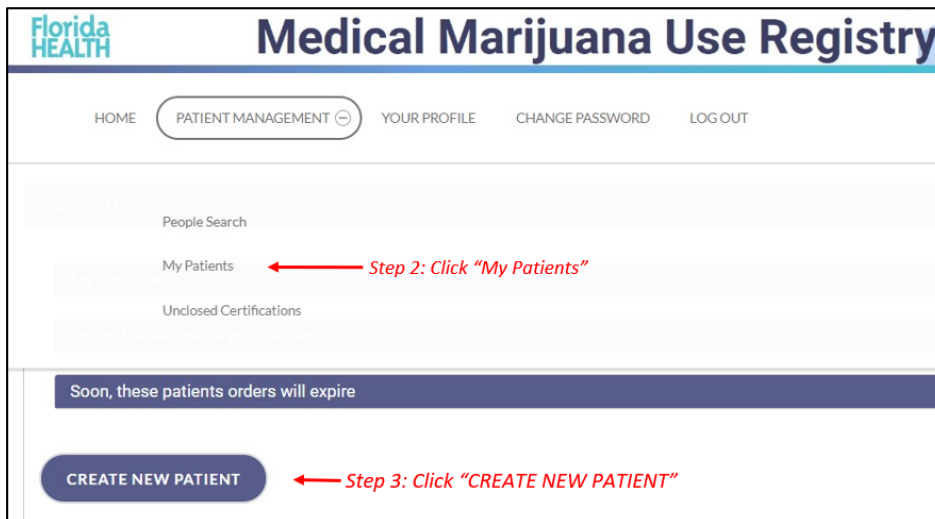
Florida HEALTH

Medical Marijuana Use Registry

HOME PATIENT MANAGEMENT YOUR PROFILE CHANGE PASSWORD LOG OUT

People Search

My Patients

Step 2: Click "My Patients"

Unclosed Certifications

Soon, these patients orders will expire

CREATE NEW PATIENT

Step 3: Click "CREATE NEW PATIENT"